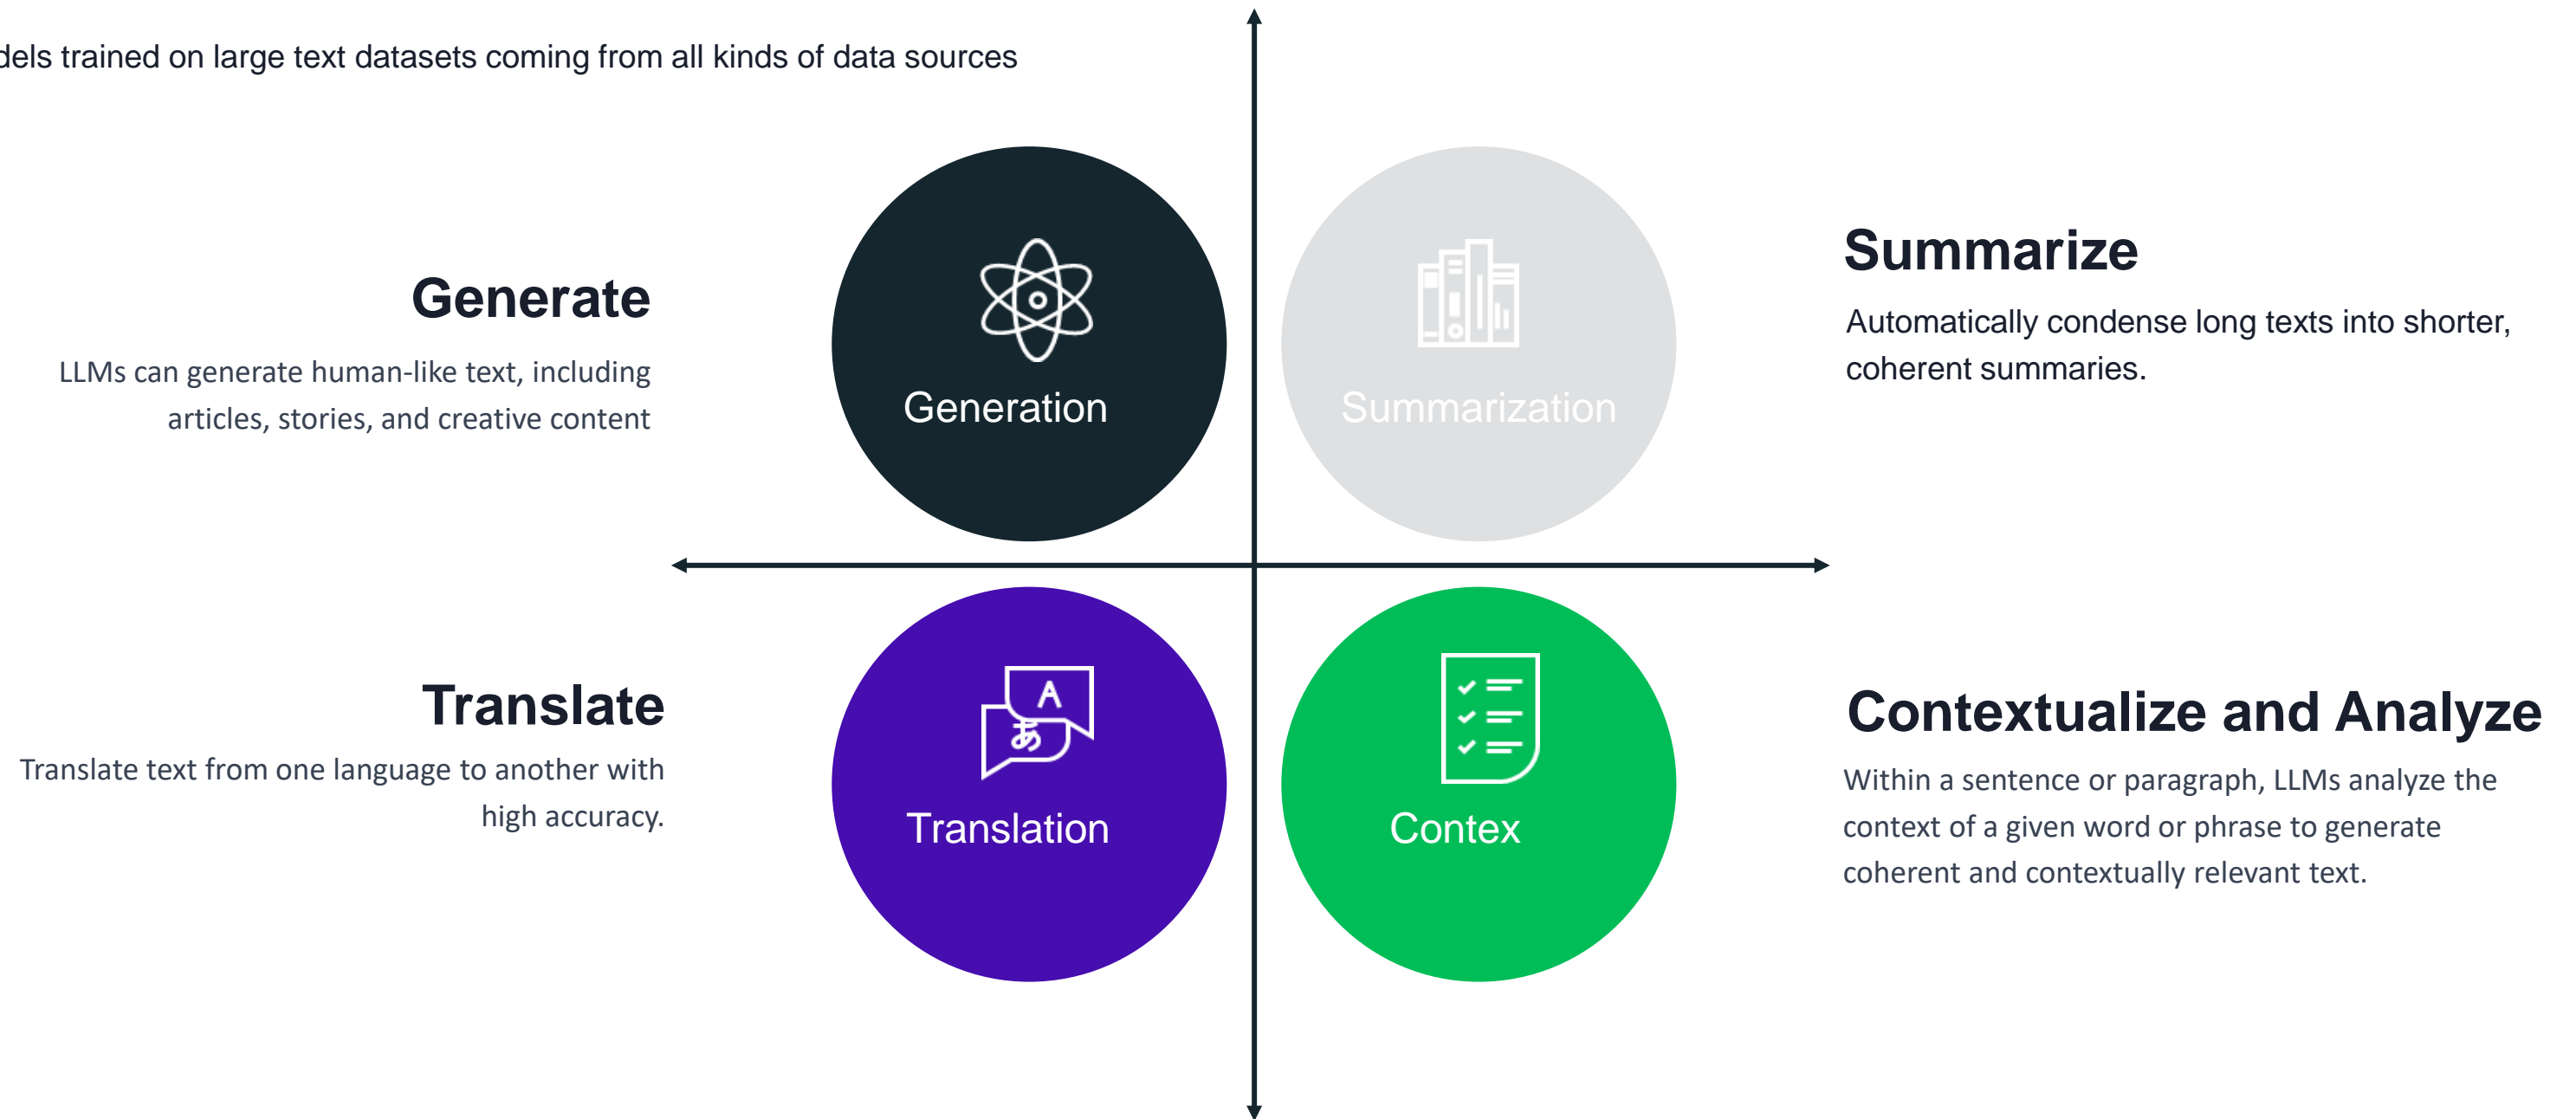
dels trained on large text datasets coming from all kinds of data sources

Generate

LLMs can generate human-like text, including articles, stories, and creative content

Generation

Summarization

Summarize

Automatically condense long texts into shorter, coherent summaries.

Translate

Translate text from one language to another with high accuracy.

A
あ

Translation

Contex

Contextualize and Analyze

Within a sentence or paragraph, LLMs analyze the context of a given word or phrase to generate coherent and contextually relevant text.